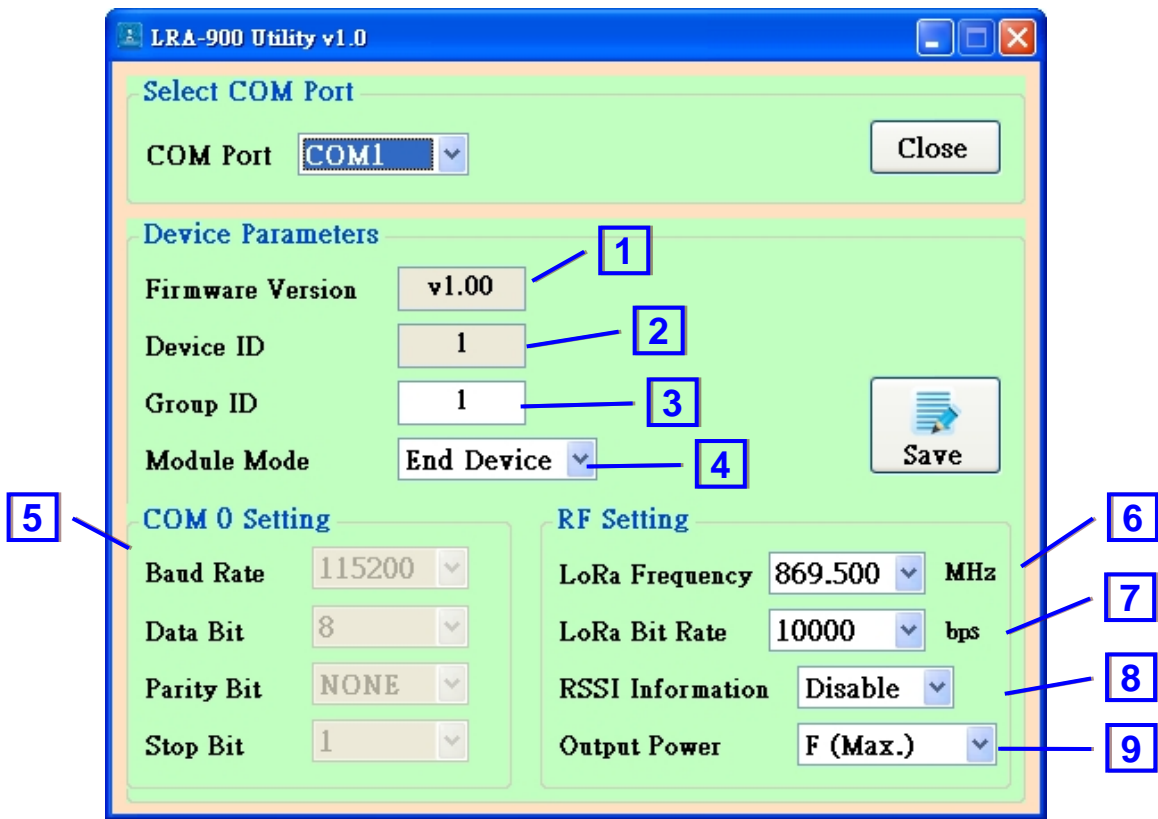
LRA-900 Utility v1.0

Select COM Port

COM Port COM1

Close

Device Parameters

Firmware Version v1.00

Device ID 1

Group ID 1

Module Mode End Device

Save

1
2
3
4

5

COM 0 Setting

Baud Rate 115200

Data Bit 8

Parity Bit NONE

Stop Bit 1

RF Setting

LoRa Frequency 869.500 MHz

LoRa Bit Rate 10000 bps

RSSI Information Disable

Output Power F (Max.)

6
7
8
9